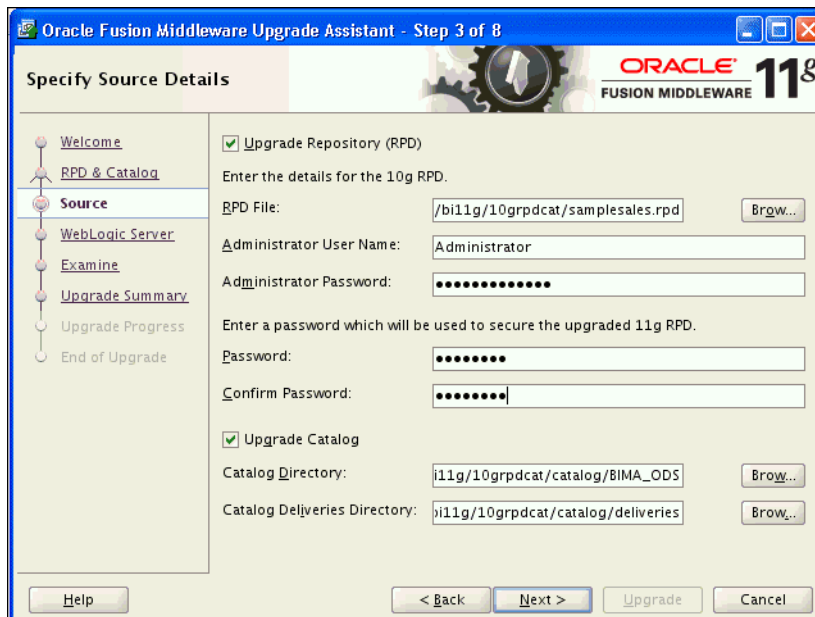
Oracle Fusion Middleware Upgrade Assistant - Step 3 of 8

Specify Source Details

ORACLE
FUSION MIDDLEWARE 11g

Welcome
RPD & Catalog
Source
WebLogic Server
Examine
Upgrade Summary
Upgrade Progress
End of Upgrade

Upgrade Repository (RPD)

Enter the details for the 10g RPD.

RPD File: /bi11g/10grpdcat/samplesales.rpd Brow...

Administrator User Name: Administrator

Administrator Password: •••••••••••••

Enter a password which will be used to secure the upgraded 11g RPD.

Password: ••••••••

Confirm Password: ••••••••

Upgrade Catalog

Catalog Directory: i11g/10grpdcat/catalog/BIMA_ODS Brow...

Catalog Deliveries Directory: ›i11g/10grpdcat/catalog/deliveries Brow...

Help

< Back Next > Upgrade Cancel